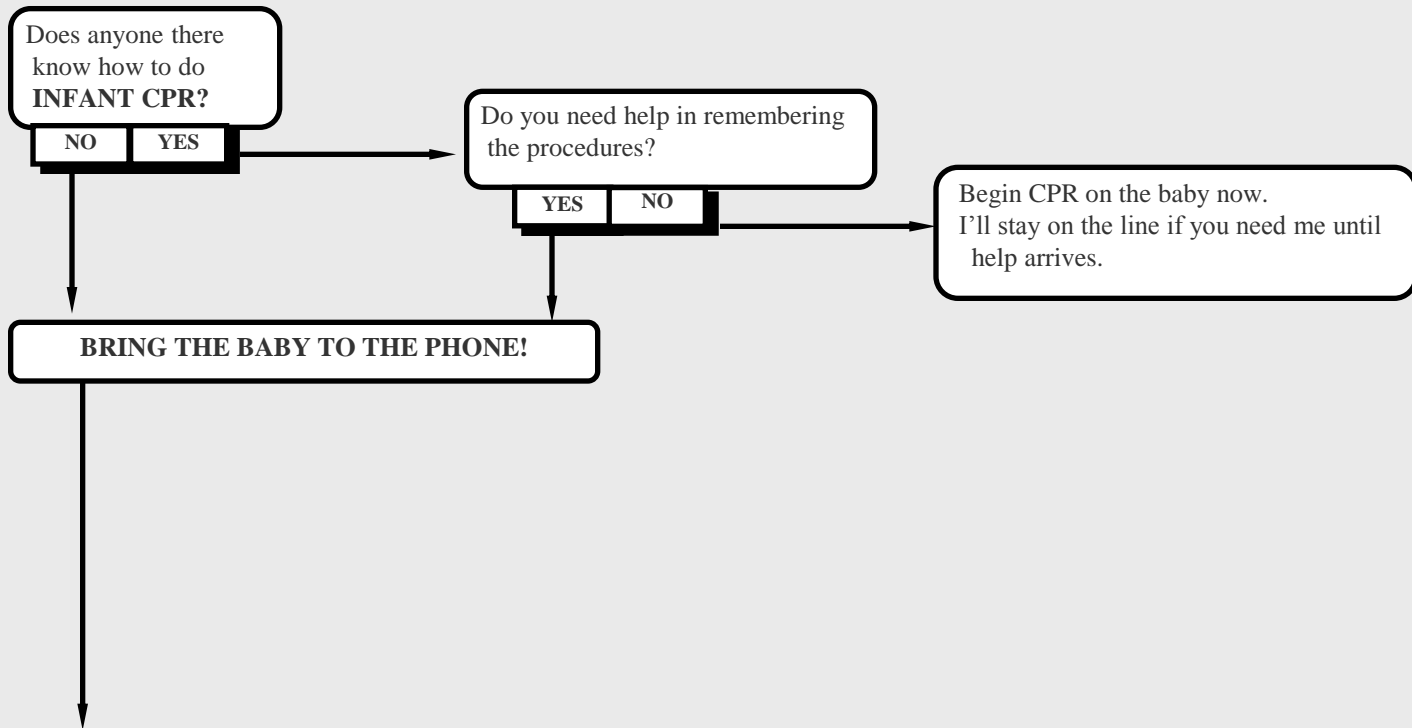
Does anyone there know how to do **INFANT CPR?**

NO | YES

Do you need help in remembering the procedures?

YES | NO

Begin CPR on the baby now.
I'll stay on the line if you need me until help arrives.

BRING THE BABY TO THE PHONE!